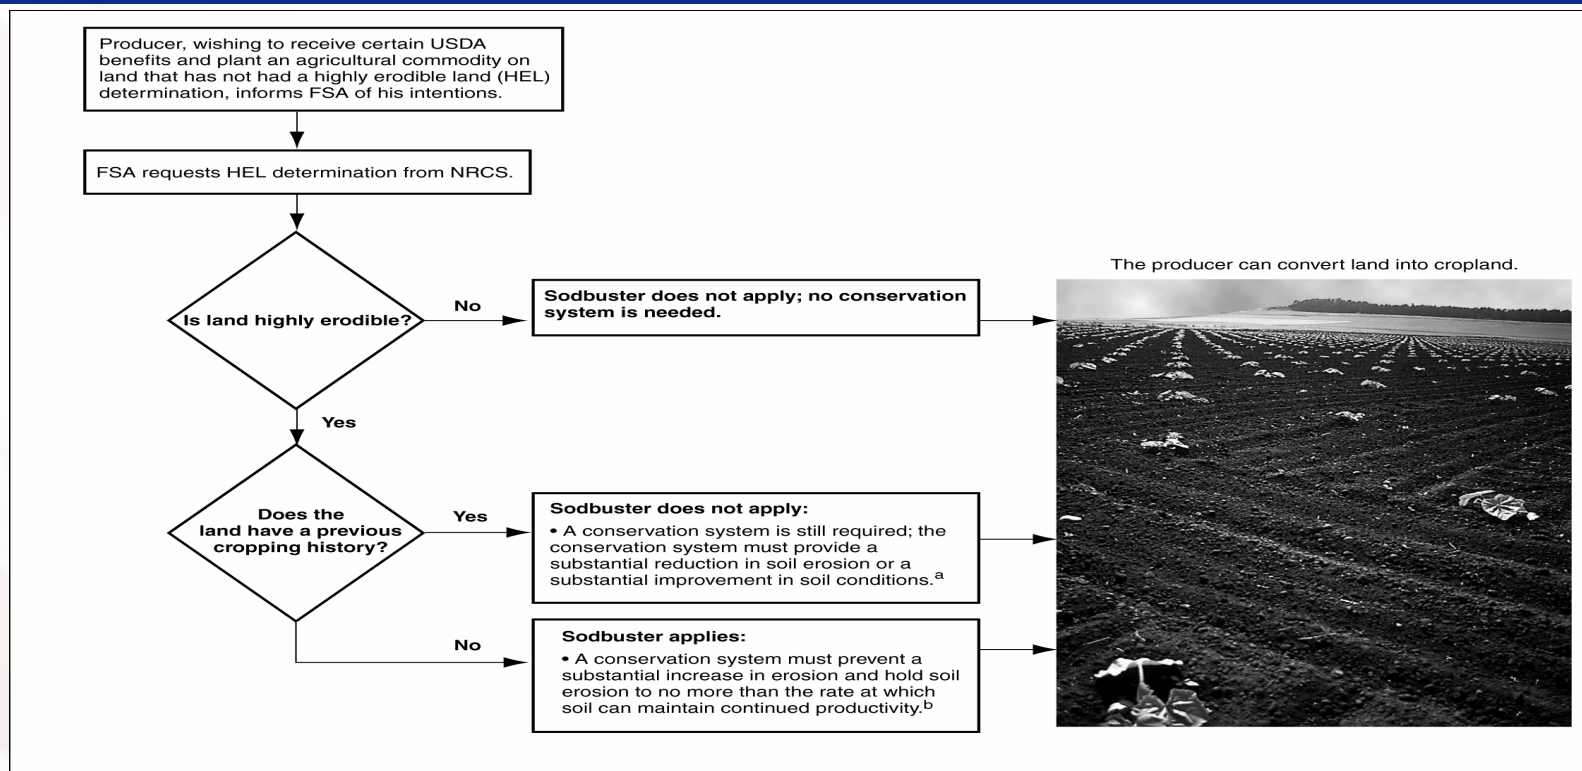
Producer, wishing to receive certain USDA benefits and plant an agricultural commodity on land that has not had a highly erodible land (HEL) determination, informs FSA of his intentions.

FSA requests HEL determination from NRCS.

Is land highly erodible?

No

Sodbuster does not apply; no conservation system is needed.

The producer can convert land into cropland.

Yes

Does the land have a previous cropping history?

Yes

Sodbuster does not apply:
• A conservation system is still required; the conservation system must provide a substantial reduction in soil erosion or a substantial improvement in soil conditions.$^{a}$

No

Sodbuster applies:
• A conservation system must prevent a substantial increase in erosion and hold soil erosion to no more than the rate at which soil can maintain continued productivity.$^{b}$